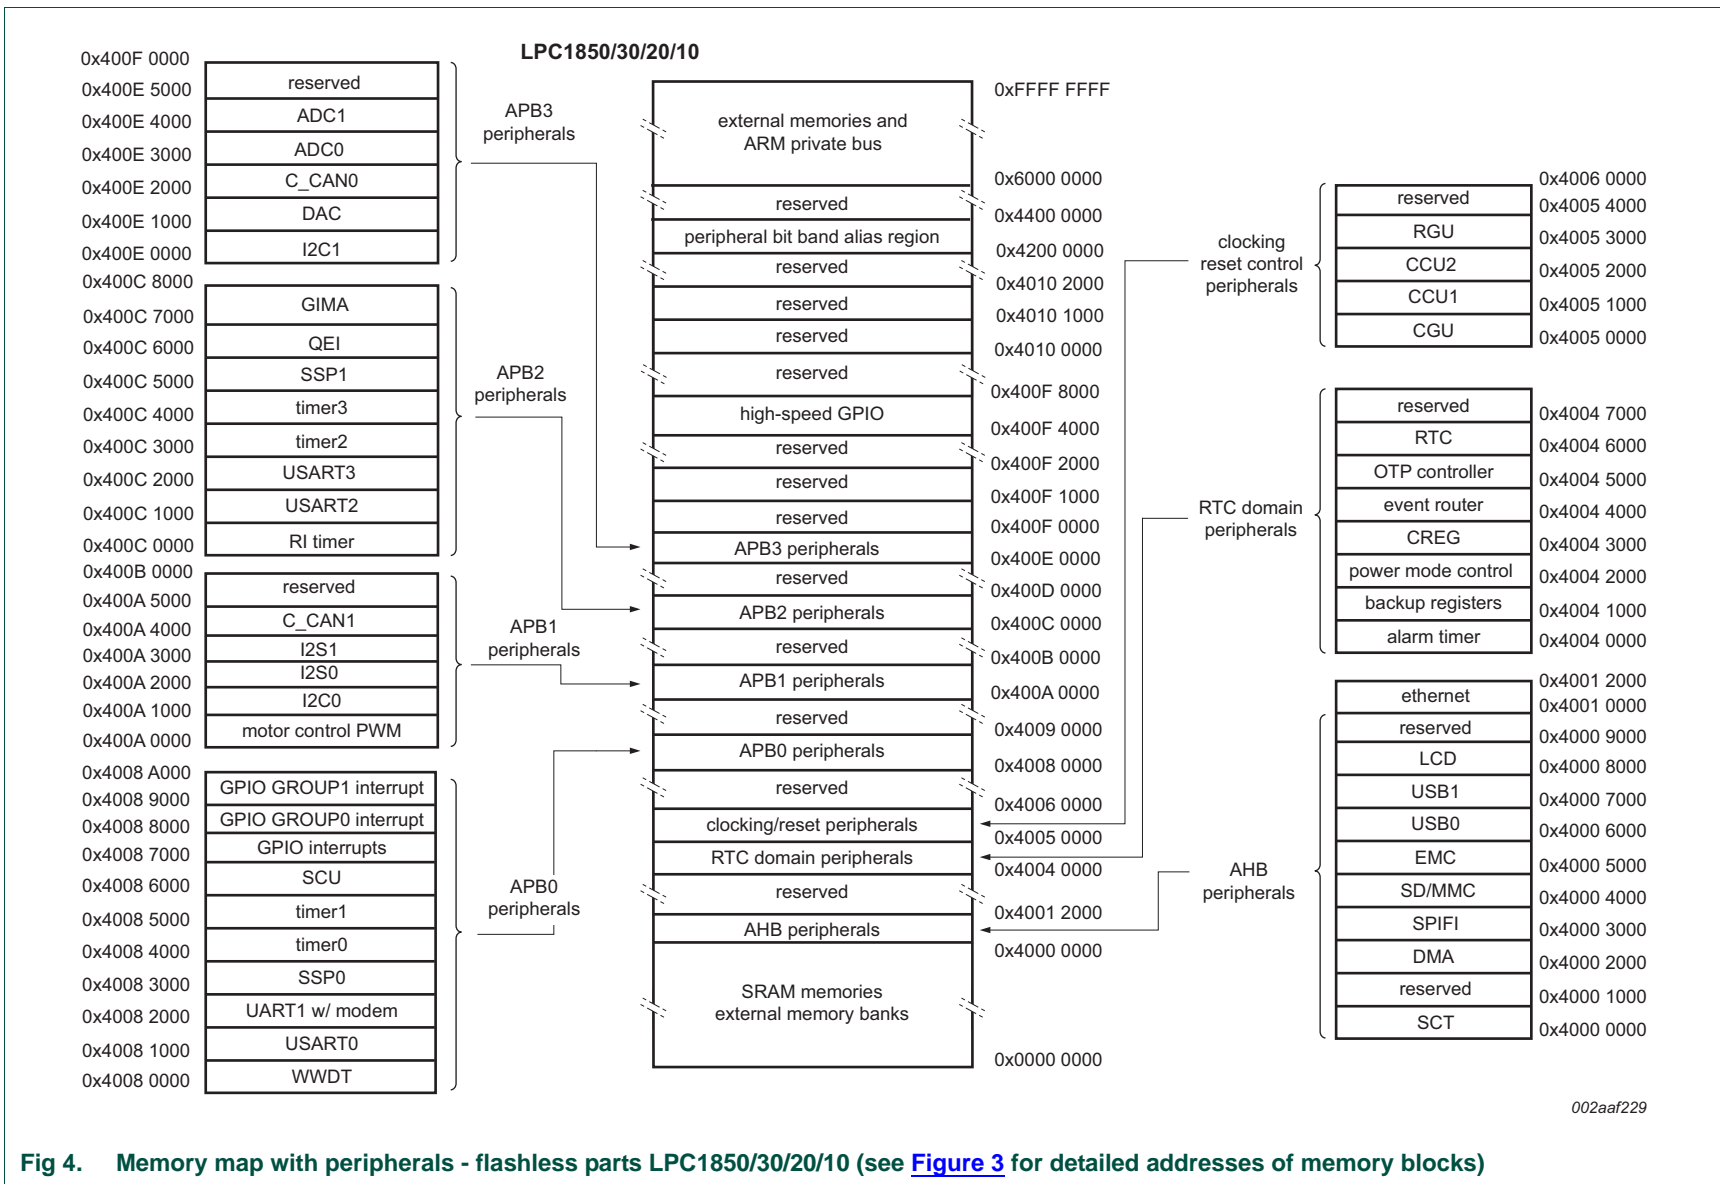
LPC1850/30/20/10

0x400F 0000
0x400E 5000
0x400E 4000
0x400E 3000
0x400E 2000
0x400E 1000
0x400E 0000

reserved
ADC1
ADC0
C_CAN0
DAC
I2C1

APB3 peripherals

0x400C 8000
0x400C 7000
0x400C 6000
0x400C 5000
0x400C 4000
0x400C 3000
0x400C 2000
0x400C 1000
0x400C 0000

GIMA
QEI
SSP1
timer3
timer2
USART3
USART2
RI timer

APB2 peripherals

0x400B 0000
0x400A 5000
0x400A 4000
0x400A 3000
0x400A 2000
0x400A 1000
0x400A 0000

reserved
C_CAN1
I2S1
I2S0
I2C0
motor control PWM

APB1 peripherals

0x4008 A000
0x4008 9000
0x4008 8000
0x4008 7000
0x4008 6000
0x4008 5000
0x4008 4000
0x4008 3000
0x4008 2000
0x4008 1000
0x4008 0000

GPIO GROUP1 interrupt
GPIO GROUP0 interrupt
GPIO interrupts
SCU
timer1
timer0
SSP0
UART1 w/ modem
USART0
WWDT

APB0 peripherals

external memories and ARM private bus
reserved
peripheral bit band alias region
reserved
reserved
reserved
reserved
high-speed GPIO
reserved
reserved
reserved
APB3 peripherals
reserved
APB2 peripherals
reserved
APB1 peripherals
reserved
APB0 peripherals
reserved
clocking/reset peripherals
RTC domain peripherals
reserved
AHB peripherals
SRAM memories external memory banks

0xFFFF FFFF
0x6000 0000
0x4400 0000
0x4200 0000
0x4010 2000
0x4010 1000
0x4010 0000
0x400F 8000
0x400F 4000
0x400F 2000
0x400F 1000
0x400F 0000
0x400E 0000
0x400D 0000
0x400C 0000
0x400B 0000
0x400A 0000
0x4009 0000
0x4008 0000
0x4006 0000
0x4005 0000
0x4004 0000
0x4001 2000
0x4000 0000
0x0000 0000

clocking reset control peripherals

reserved
RGU
CCU2
CCU1
CGU

0x4006 0000
0x4005 4000
0x4005 3000
0x4005 2000
0x4005 1000
0x4005 0000

RTC domain peripherals

reserved
RTC
OTP controller
event router
CREG
power mode control
backup registers
alarm timer

0x4004 7000
0x4004 6000
0x4004 5000
0x4004 4000
0x4004 3000
0x4004 2000
0x4004 1000
0x4004 0000

AHB peripherals

ethernet
reserved
LCD
USB1
USB0
EMC
SD/MMC
SPIFI
DMA
reserved
SCT

0x4001 2000
0x4001 0000
0x4000 9000
0x4000 8000
0x4000 7000
0x4000 6000
0x4000 5000
0x4000 4000
0x4000 3000
0x4000 2000
0x4000 1000
0x4000 0000

002aaf229

Fig 4. Memory map with peripherals - flashless parts LPC1850/30/20/10 (see Figure 3 for detailed addresses of memory blocks)